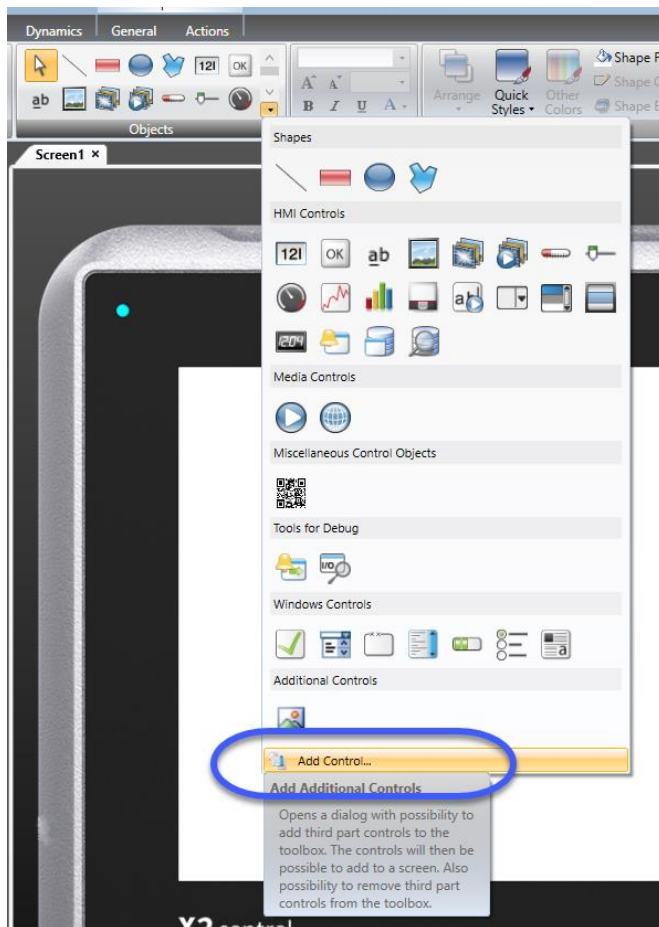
Dynamics General Actions

12l OK

ab

Objects

A A

B I U A

Arrange Quick Styles Other Colors

Shape F

Shape C

Shape E

Screen1 ×

Shapes

HMI Controls

12l OK ab

Media Controls

Miscellaneous Control Objects

Tools for Debug

Windows Controls

Additional Controls

Add Control...

Add Additional Controls

Opens a dialog with possibility to add third part controls to the toolbox. The controls will then be possible to add to a screen. Also possibility to remove third part controls from the toolbox.

X2 control